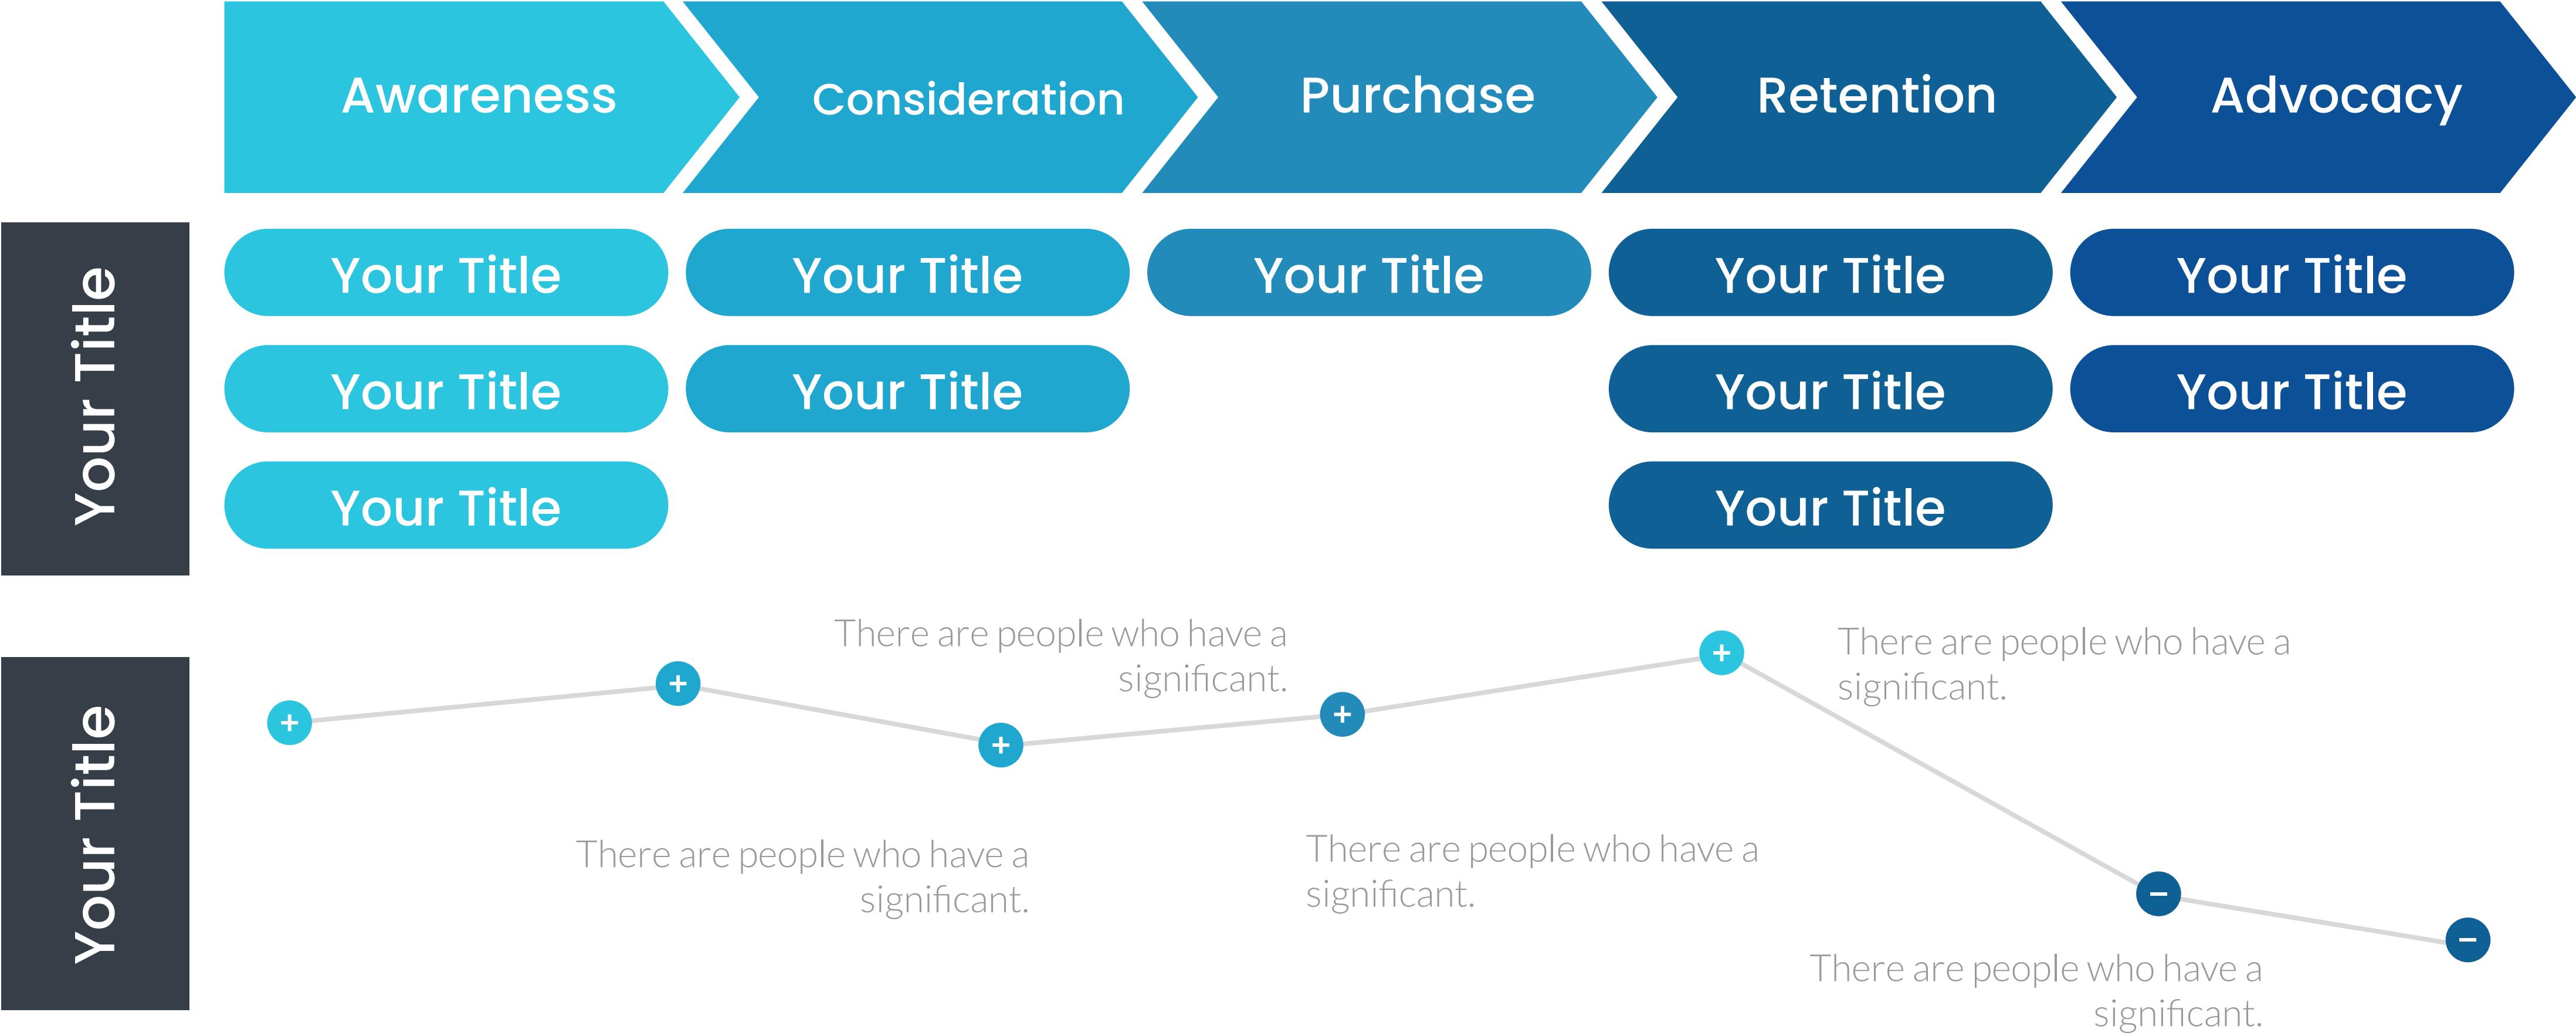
Awareness

Consideration

Purchase

Retention

Advocacy

Your Title

Your Title

Your Title

Your Title

Your Title

Your Title

Your Title

Your Title

Your Title

Your Title

Your Title

Your Title

There are people who have a significant.

There are people who have a significant.

+

+

+

+

+

+

−

−

There are people who have a significant.

There are people who have a significant.

There are people who have a significant.